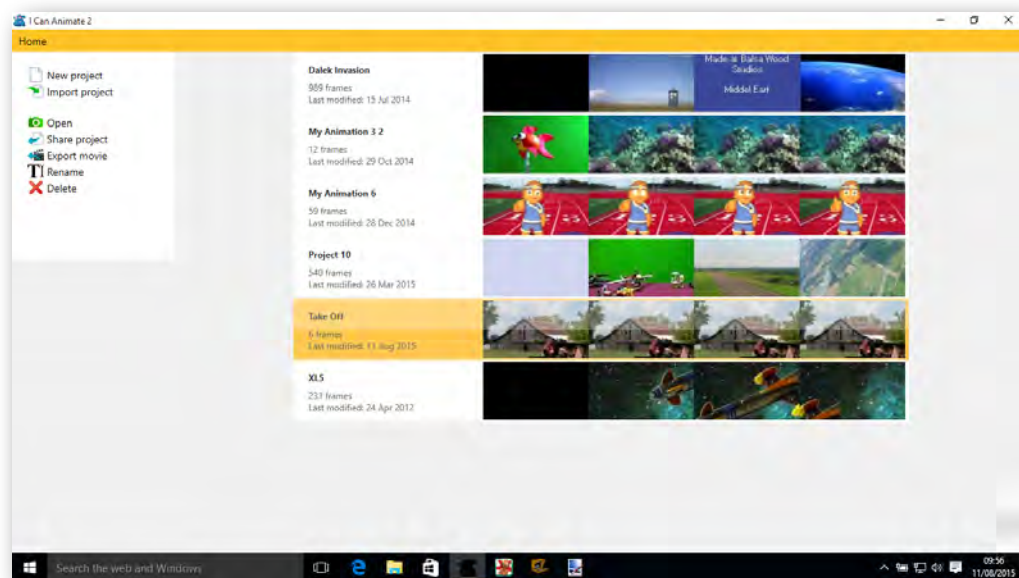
I Can Animate 2

Home

New project
Import project

Open
Share project
Export movie
Rename
Delete

Dalek Invasion
989 frames
Last modified: 15 Jul 2014

Made at Balsa Wood Studios
Middel Earl

My Animation 3 2
12 frames
Last modified: 29 Oct 2014

My Animation 6
59 frames
Last modified: 28 Dec 2014

Project 10
540 frames
Last modified: 26 Mar 2015

Take Off
6 frames
Last modified: 11 Aug 2015

XL5
231 frames
Last modified: 24 Apr 2012

Search the web and Windows

09:56
11/08/2015